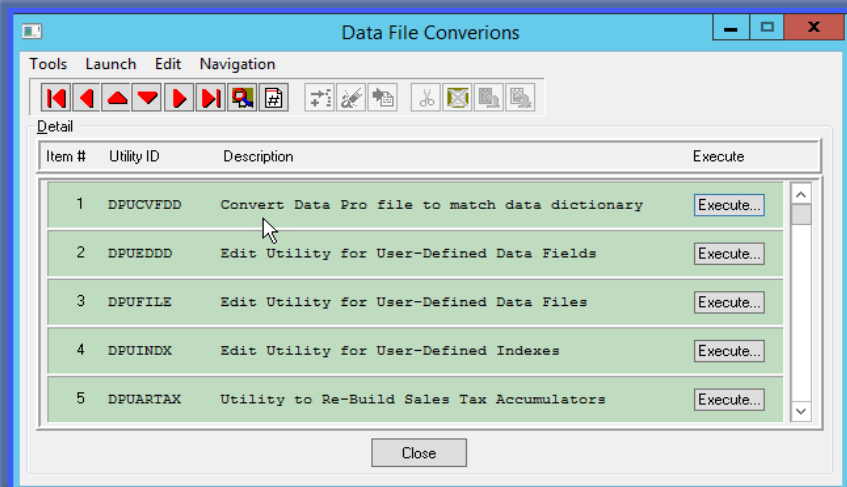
Data File Converions

Tools Launch Edit Navigation

Detail

| Item # | Utility ID | Description | Execute |
|---|---|---|---|
| 1 | DPUCVFDD | Convert Data Pro file to match data dictionary | Execute... |
| 2 | DPUEDDD | Edit Utility for User-Defined Data Fields | Execute... |
| 3 | DPUFILE | Edit Utility for User-Defined Data Files | Execute... |
| 4 | DPUINDX | Edit Utility for User-Defined Indexes | Execute... |
| 5 | DPUARTAX | Utility to Re-Build Sales Tax Accumulators | Execute... |

Close